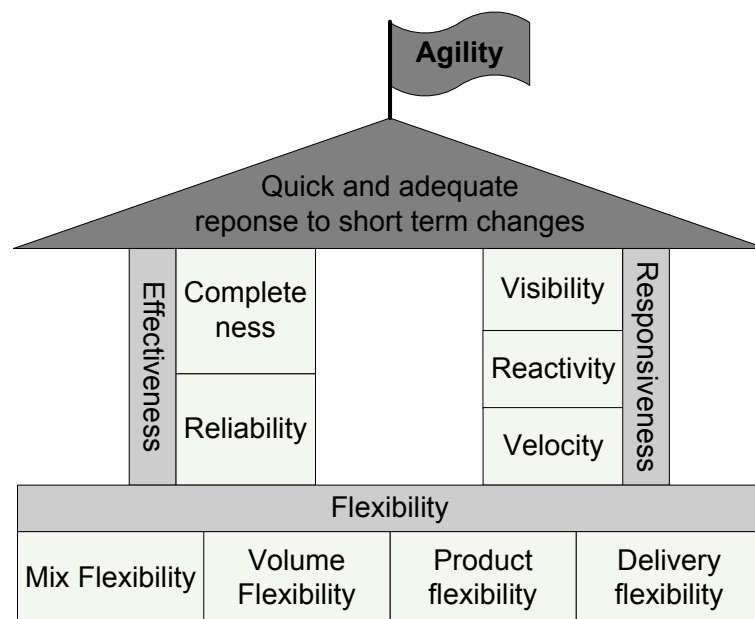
Agility

Quick and adequate reponse to short term changes

Effectiveness

Complete ness

Reliability

Visibility

Reactivity

Velocity

Responsiveness

Flexibility

Mix Flexibility

Volume Flexibility

Product flexibility

Delivery flexibility